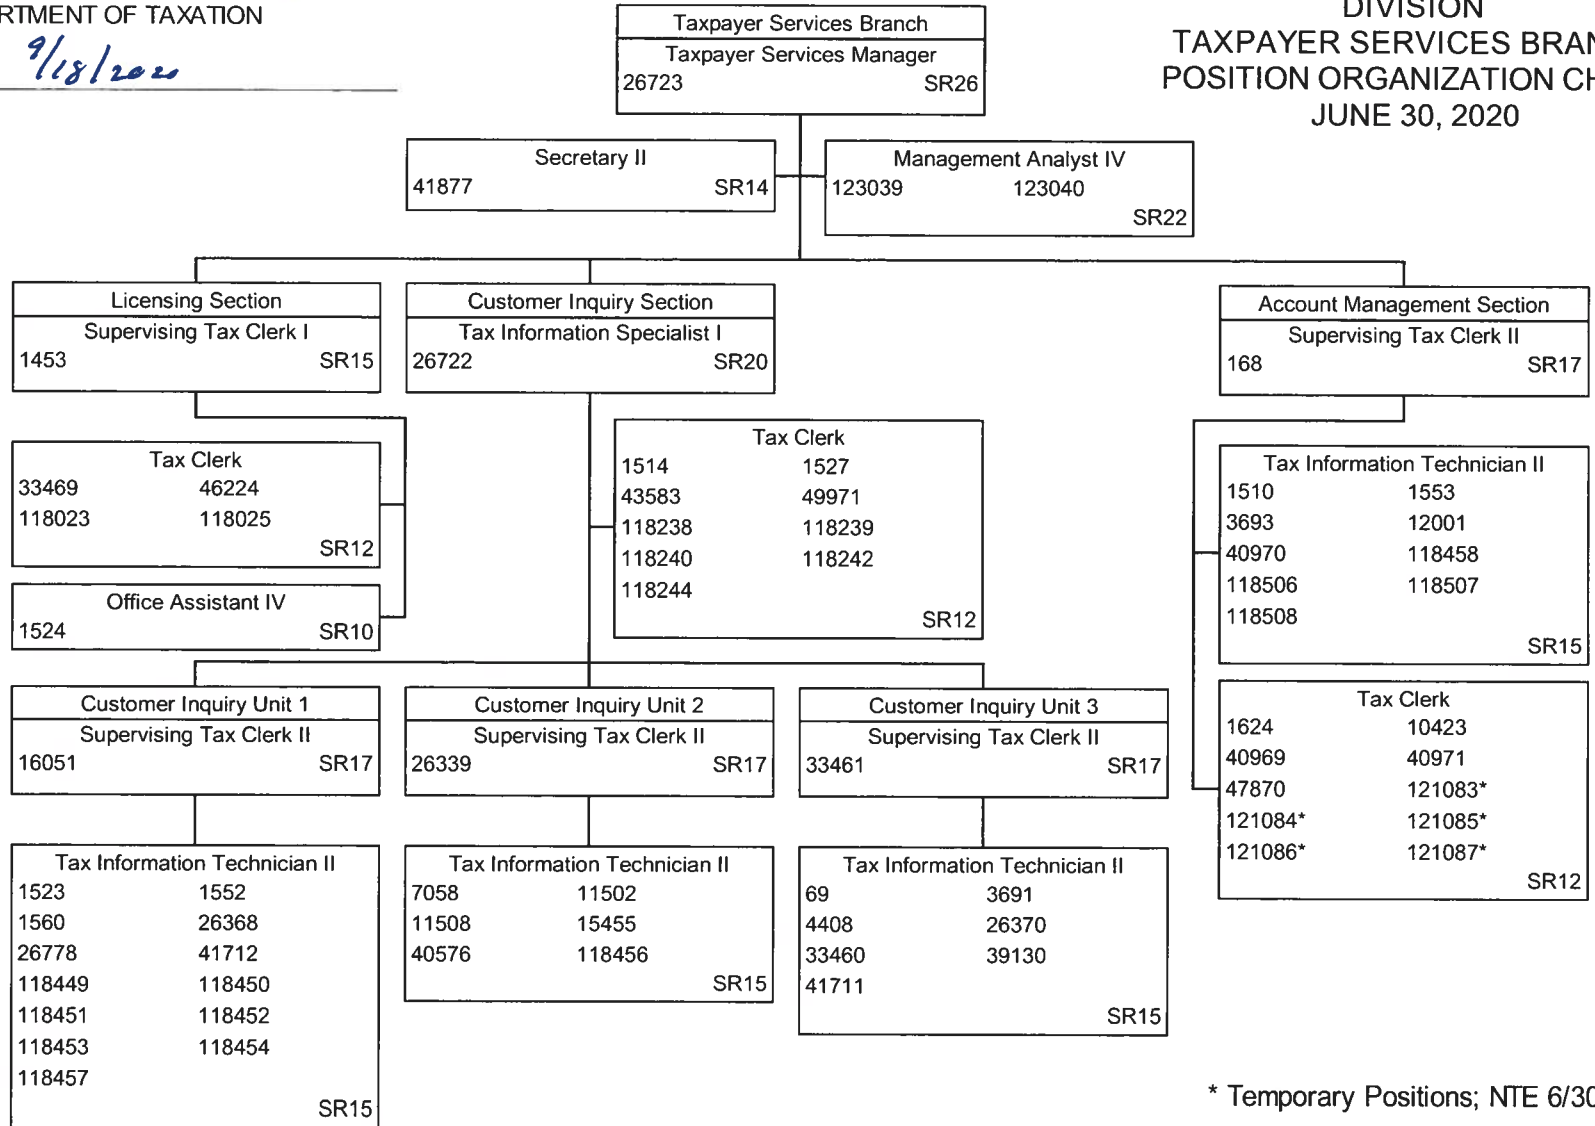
RTMENT OF TAXATION
9/18/2020

DIVISION
TAXPAYER SERVICES BRAN
POSITION ORGANIZATION CH
JUNE 30, 2020

Taxpayer Services Branch
Taxpayer Services Manager
26723 SR26

Secretary II
41877 SR14

Management Analyst IV
123039 123040
SR22

Licensing Section
Supervising Tax Clerk I
1453 SR15

Customer Inquiry Section
Tax Information Specialist I
26722 SR20

Account Management Section
Supervising Tax Clerk II
168 SR17

Tax Clerk
33469 46224
118023 118025
SR12

Office Assistant IV
1524 SR10

Tax Clerk
1514 1527
43583 49971
118238 118239
118240 118242
118244
SR12

Tax Information Technician II
1510 1553
3693 12001
40970 118458
118506 118507
118508
SR15

Tax Clerk
1624 10423
40969 40971
47870 121083*
121084* 121085*
121086* 121087*
SR12

Customer Inquiry Unit 1
Supervising Tax Clerk II
16051 SR17

Customer Inquiry Unit 2
Supervising Tax Clerk II
26339 SR17

Customer Inquiry Unit 3
Supervising Tax Clerk II
33461 SR17

Tax Information Technician II
1523 1552
1560 26368
26778 41712
118449 118450
118451 118452
118453 118454
118457
SR15

Tax Information Technician II
7058 11502
11508 15455
40576 118456
SR15

Tax Information Technician II
69 3691
4408 26370
33460 39130
41711
SR15

* Temporary Positions; NTE 6/30